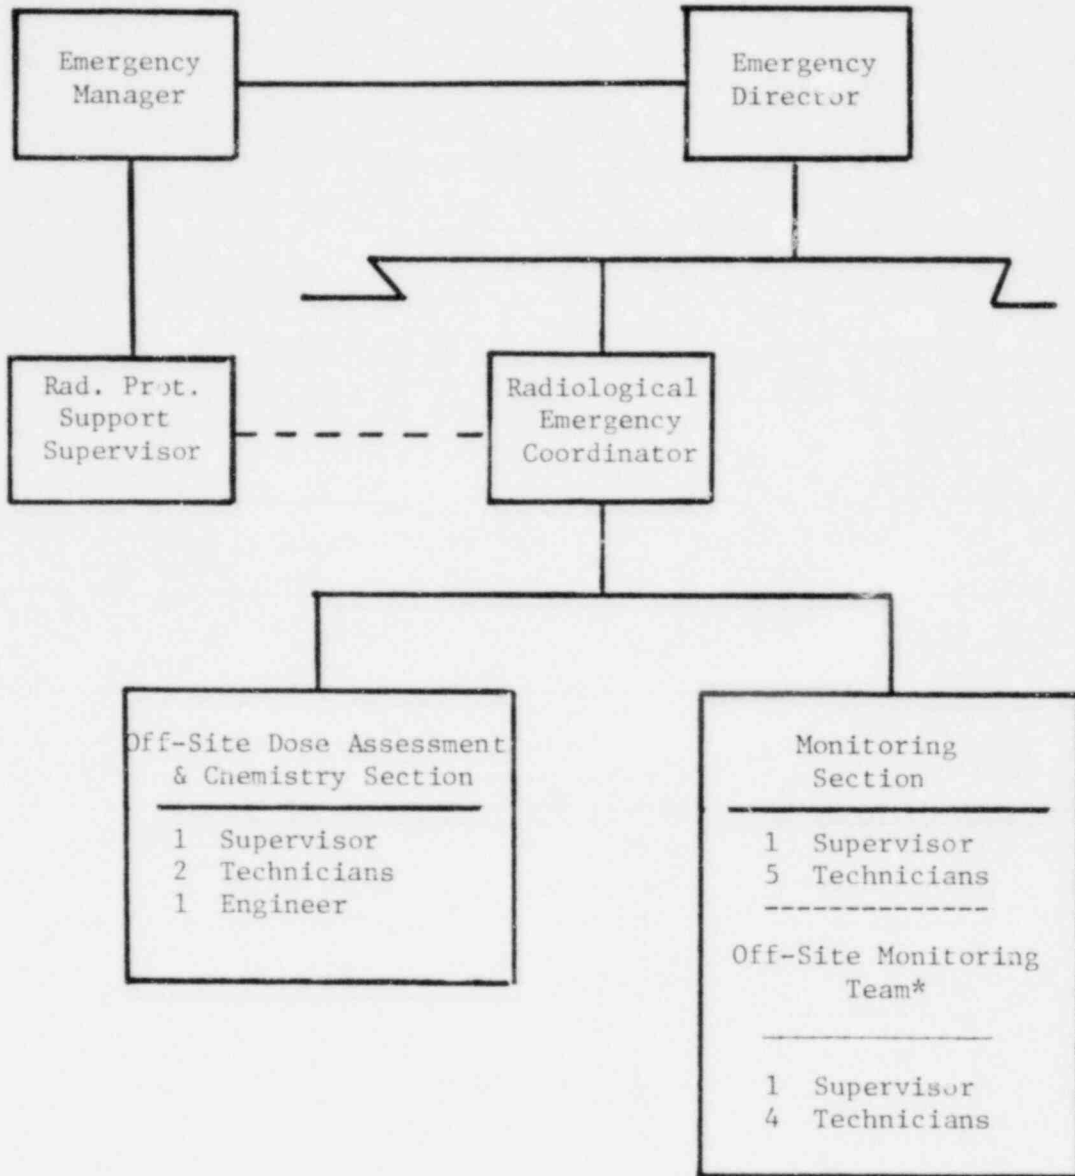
Emergency Manager

Emergency Director

Rad. Prot. Support Supervisor

Radiological Emergency Coordinator

Off-Site Dose Assessment & Chemistry Section

1 Supervisor
2 Technicians
1 Engineer

Monitoring Section

1 Supervisor
5 Technicians

Off-Site Monitoring Team*

1 Supervisor
4 Technicians